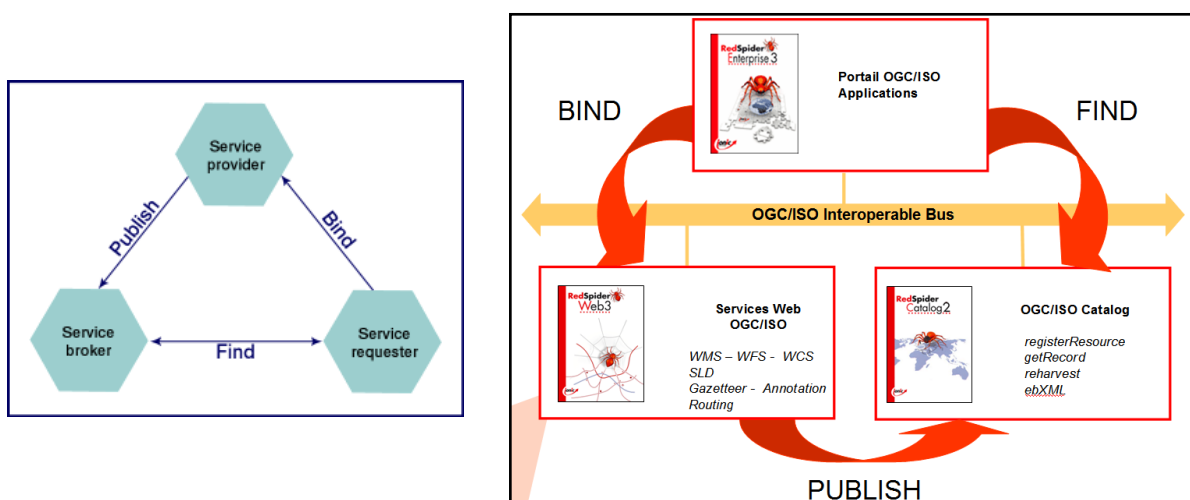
Service provider

Publish

Bind

Service broker

Find

Service requester

BIND

RedSpider Enterprise 3

Portail OGC/ISO Applications

FIND

OGC/ISO Interoperable Bus

RedSpider Web3

Services Web OGC/ISO

WMS – WFS - WCS SLD Gazetteer - Annotation Routing

RedSpider Catalog2

OGC/ISO Catalog

registerResource
getRecord
reharvest
ebXML

PUBLISH